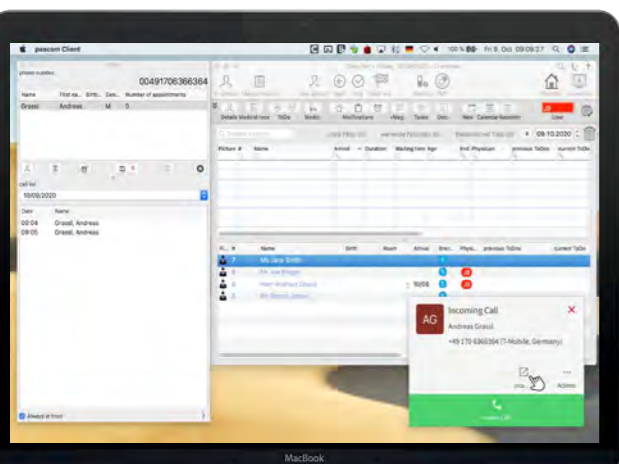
peacon Client

Fri 9. Oct 09:09:27

phone number

00491706366364

| Name | First na... | Birth... | Gen... | Number of appointments |
|---|---|---|---|---|
| Grassl | Andreas | | M | 0 |

call list

10/09/2020

| Date | Name |
|---|---|
| 09:04 | Grassl, Andreas |
| 09:05 | Grassl, Andreas |

Always at front

Details Medical recor ToDo Medic Notifications +Msg Tasks Doc New Calendar Assistant

Live

09.10.2020

Picture # Name Arrival Duration Waiting time Age End Physician previous ToDos current ToDo

| # | Name | Birth | Room | Arrival | Drs | Phys... | previous ToDos | current ToDo |
|---|---|---|---|---|---|---|---|---|
| 7 | Ms Jane Smith | | | | | | | |
| | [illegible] | | | | | | | |
| | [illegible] | | | 10:05 | | | | |
| | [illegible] | | | | | | | |

AG

Incoming Call

Andreas Grassl

+49 170 6366364 (T-Mobile, Germany)

Actions

MacBook